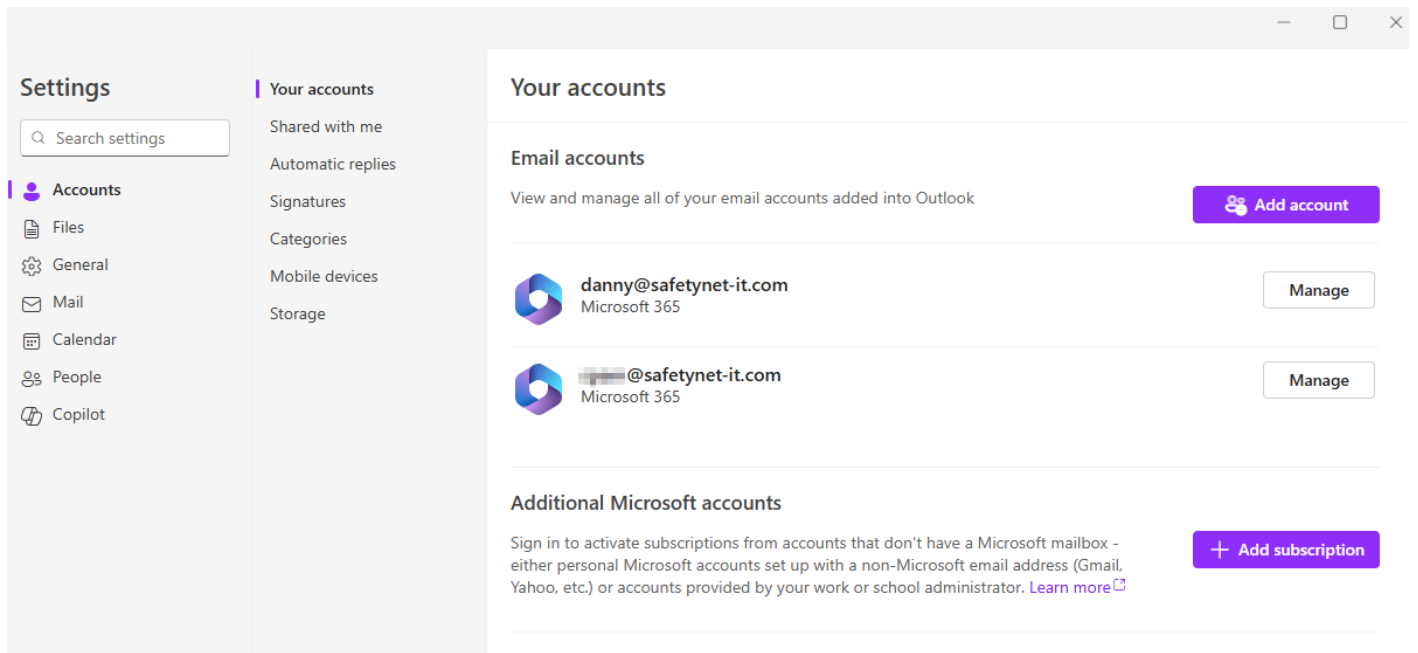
Settings

Search settings

Accounts
Files
General
Mail
Calendar
People
Copilot

Your accounts
Shared with me
Automatic replies
Signatures
Categories
Mobile devices
Storage

Your accounts

Email accounts

View and manage all of your email accounts added into Outlook

Add account

danny@safetynet-it.com
Microsoft 365

Manage

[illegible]@safetynet-it.com
Microsoft 365

Manage

Additional Microsoft accounts

Sign in to activate subscriptions from accounts that don't have a Microsoft mailbox - either personal Microsoft accounts set up with a non-Microsoft email address (Gmail, Yahoo, etc.) or accounts provided by your work or school administrator. Learn more

+ Add subscription